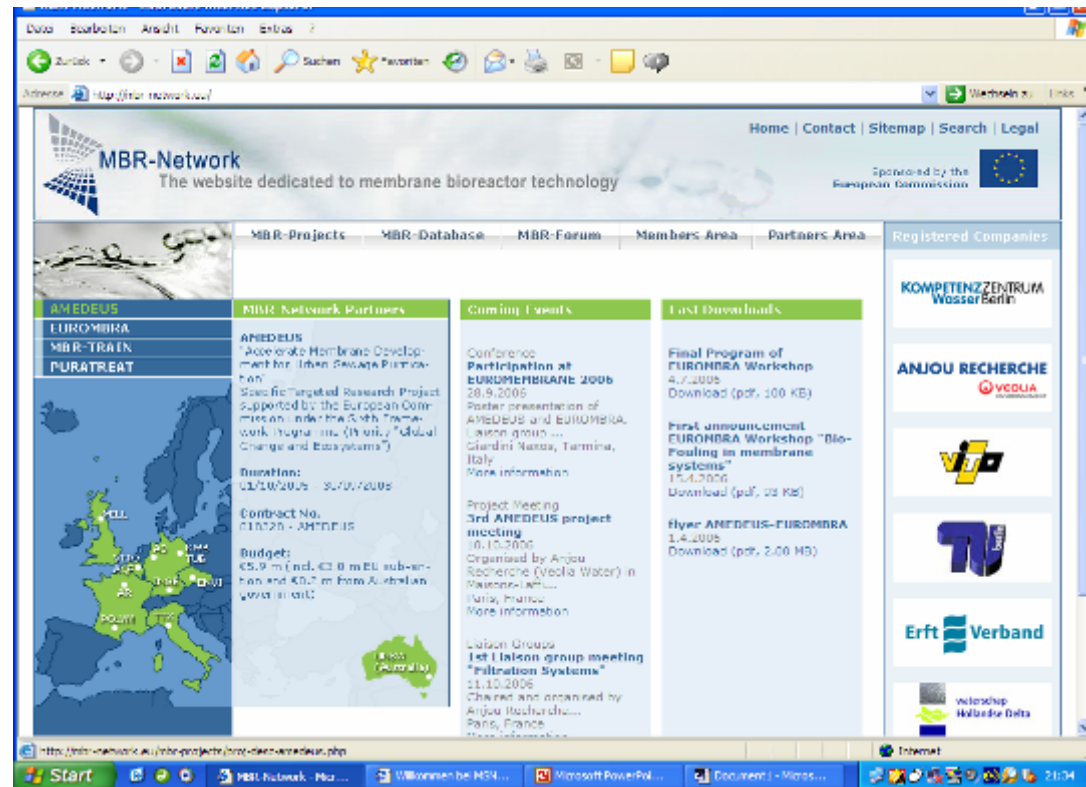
Datei Bearbeiten Ansicht Favoriten Extras ?

Zurück Suchen Favoriten

Adresse http://mbr-network.eu/ Wechseln zu Links

MBR-Network
The website dedicated to membrane bioreactor technology

Home | Contact | Sitemap | Search | Legal

Sponsored by the European Commission

MBR-Projects MBR-Database MBR-Forum Members Area Partners Area

Registered Companies

AMEDEUS
EUROMBRA
MBR-TRAIN
PURATREAT

MBR Network Partners

AMEDEUS
"Accelerate Membrane Development for Urban Sewage Purification"
Specific Targeted Research Project supported by the European Commission under the Sixth Framework Programme (Priority "Global Change and Ecosystems")

Duration:
01/10/2005 - 30/09/2008

Contract No.
018120 - AMEDEUS

Budget:
€5.9 m (incl. €3.8 m EU subvention and €0.2 m from Australian government)

Coming Events

Conference
Participation at EUROMEMBRANE 2006
28.9.2006
Poster presentation of AMEDEUS and EUROMBRA, Liaison group ...
Giardini Naxos, Taormina, Italy
More information

Project Meeting
3rd AMEDEUS project meeting
10.10.2006
Organised by Anjou Recherche (Veolia Water) in Maisons-Laffitte...
Paris, France
More information

Liaison Groups
1st Liaison group meeting "Filtration Systems"
11.10.2006
Chaired and organised by Anjou Recherche...
Paris, France
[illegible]

Last Downloads

Final Program of EUROMBRA Workshop
4.7.2006
Download (pdf, 100 KB)

First announcement EUROMBRA Workshop "Bio-Fouling in membrane systems"
15.4.2006
Download (pdf, 93 KB)

flyer AMEDEUS-EUROMBRA
1.4.2006
Download (pdf, 2.00 MB)

KOMPETENZZENTRUM WasserBerlin

ANJOU RECHERCHE VEOLIA

VITO

TU

Erft Verband

Waterschap Hollandse Delta

HULL TUB

http://mbr-network.eu/mbr-projects/proj-desc-amedeus.php

Internet

Start MBR-Network - Micr... Willkommen bei MBR... Microsoft PowerPoi... Document1 - Micros... 21:34